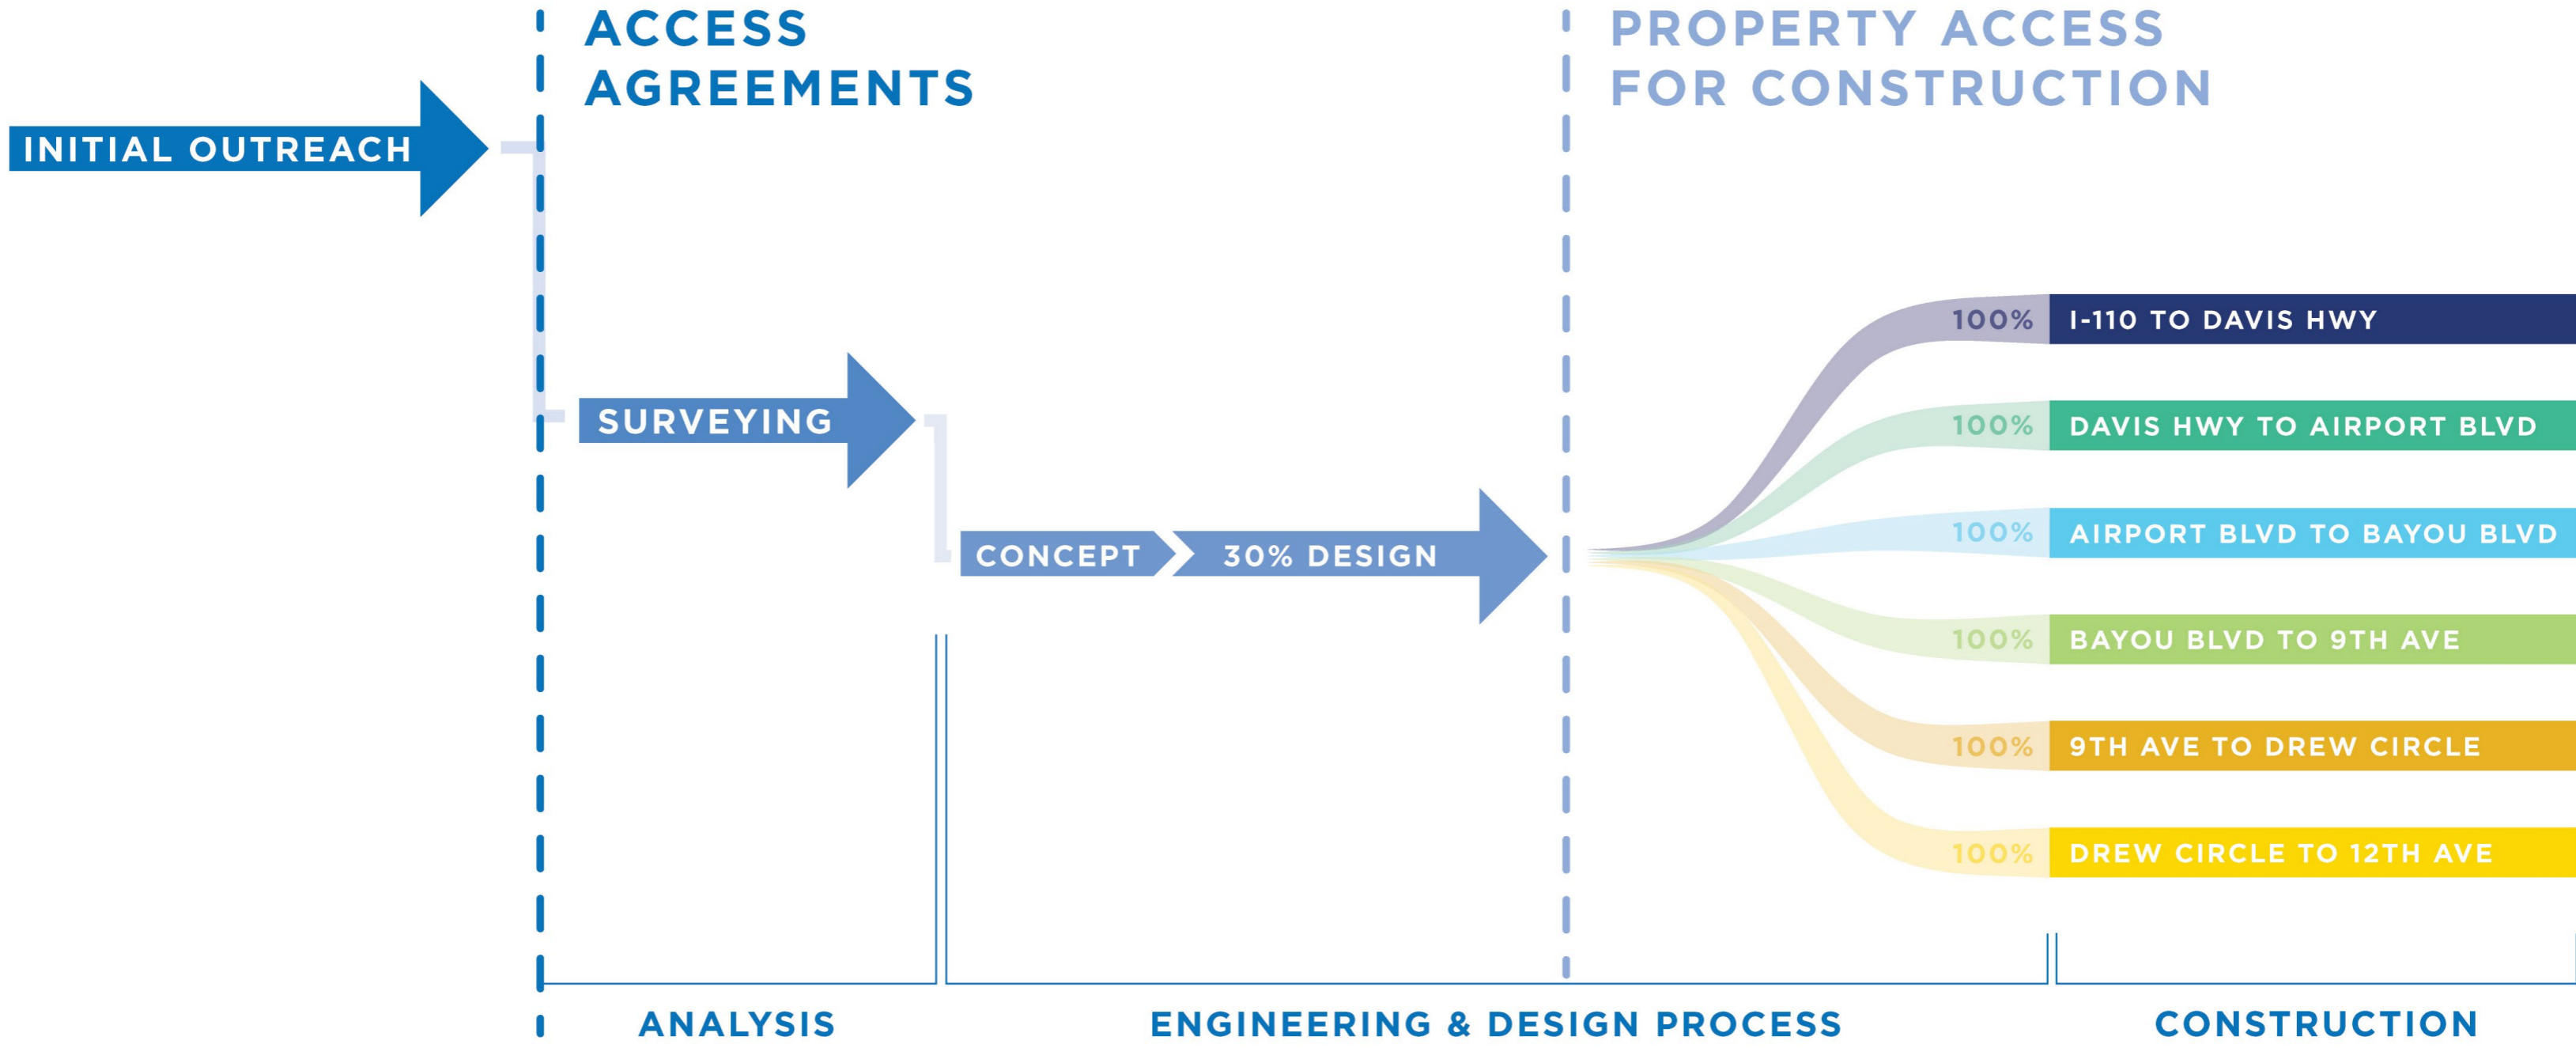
ACCESS AGREEMENTS

PROPERTY ACCESS FOR CONSTRUCTION

INITIAL OUTREACH

SURVEYING

CONCEPT

30% DESIGN

100% I-110 TO DAVIS HWY

100% DAVIS HWY TO AIRPORT BLVD

100% AIRPORT BLVD TO BAYOU BLVD

100% BAYOU BLVD TO 9TH AVE

100% 9TH AVE TO DREW CIRCLE

100% DREW CIRCLE TO 12TH AVE

ANALYSIS

ENGINEERING & DESIGN PROCESS

CONSTRUCTION